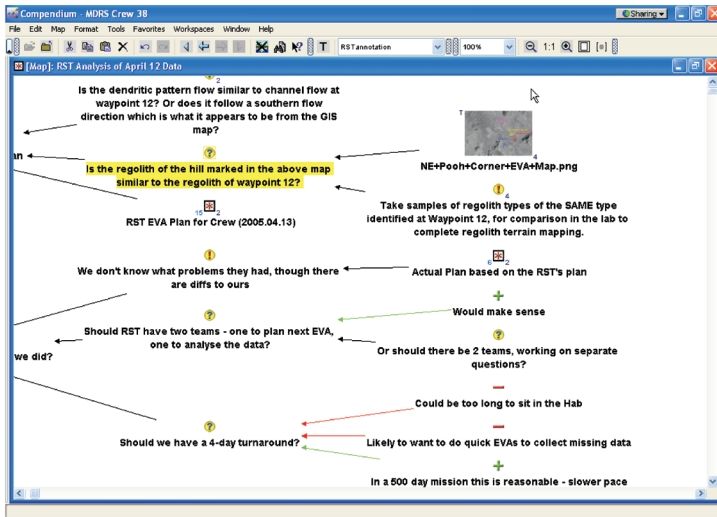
Compendium - MDRS Crew 38

Sharing

File Edit Map Format Tools Favorites Workspaces Window Help

RSTannotation

100%

1:1

[Map]: RST Analysis of April 12 Data

2

Is the dendritic pattern flow similar to channel flow at waypoint 12? Or does it follow a southern flow direction which is what it appears to be from the GIS map?

an

Is the regolith of the hill marked in the above map similar to the regolith of waypoint 12?

T

4

NE+Pooh+Corner+EVA+Map.png

4

Take samples of regolith types of the SAME type identified at Waypoint 12, for comparison in the lab to complete regolith terrain mapping.

15 2

RST EVA Plan for Crew (2005.04.13)

We don't know what problems they had, though there are diffs to ours

6 2

Actual Plan based on the RST's plan

Would make sense

Should RST have two teams - one to plan next EVA, one to analyse the data?

we did?

Or should there be 2 teams, working on separate questions?

Could be too long to sit in the Hab

Should we have a 4-day turnaround?

Likely to want to do quick EVAs to collect missing data

In a 500 day mission this is reasonable - slower pace